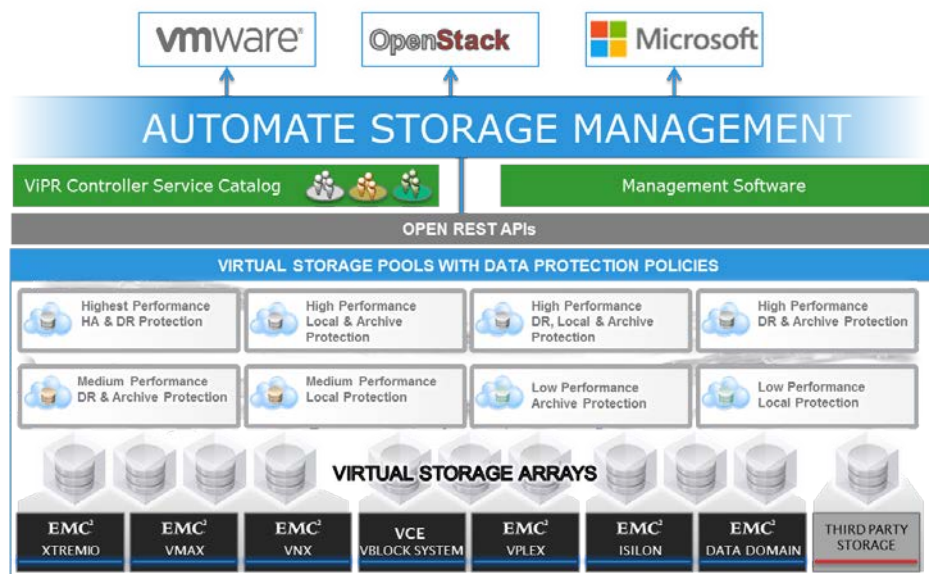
vmware

OpenStack

Microsoft

AUTOMATE STORAGE MANAGEMENT

ViPR Controller Service Catalog

Management Software

OPEN REST APIs

VIRTUAL STORAGE POOLS WITH DATA PROTECTION POLICIES

Highest Performance HA & DR Protection

High Performance Local & Archive Protection

High Performance DR, Local & Archive Protection

High Performance DR & Archive Protection

Medium Performance DR & Archive Protection

Medium Performance Local Protection

Low Performance Archive Protection

Low Performance Local Protection

VIRTUAL STORAGE ARRAYS

EMC² XTREMIO

EMC² VMAX

EMC² VNX

VCE VBLOCK SYSTEM

EMC² VPLEX

EMC² ISILON

EMC² DATA DOMAIN

THIRD PARTY STORAGE